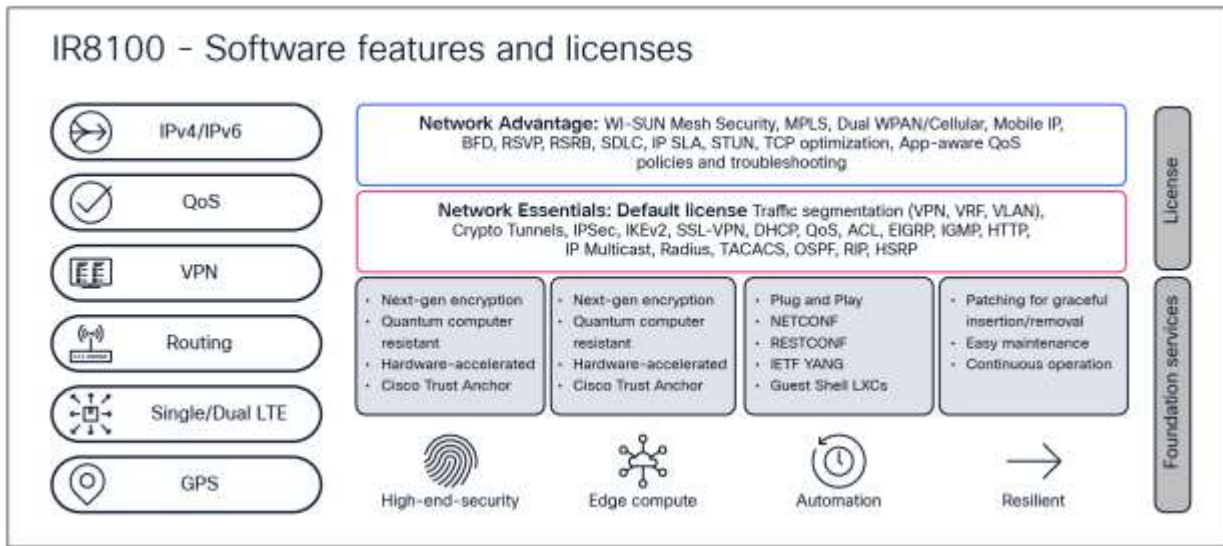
IR8100 - Software features and licenses

IPv4/IPv6

QoS

VPN

Routing

Single/Dual LTE

GPS

**Network Advantage:** WI-SUN Mesh Security, MPLS, Dual WPAN/Cellular, Mobile IP, BFD, RSVP, RSRB, SDLC, IP SLA, STUN, TCP optimization, App-aware QoS policies and troubleshooting

**Network Essentials: Default license** Traffic segmentation (VPN, VRF, VLAN), Crypto Tunnels, IPSec, IKEv2, SSL-VPN, DHCP, QoS, ACL, EIGRP, IGMP, HTTP, IP Multicast, Radius, TACACS, OSPF, RIP, HSRP

License

- Next-gen encryption
- Quantum computer resistant
- Hardware-accelerated
- Cisco Trust Anchor

- Next-gen encryption
- Quantum computer resistant
- Hardware-accelerated
- Cisco Trust Anchor

- Plug and Play
- NETCONF
- RESTCONF
- IETF YANG
- Guest Shell LXCs

- Patching for graceful insertion/removal
- Easy maintenance
- Continuous operation

Foundation services

High-end-security

Edge compute

Automation

Resilient